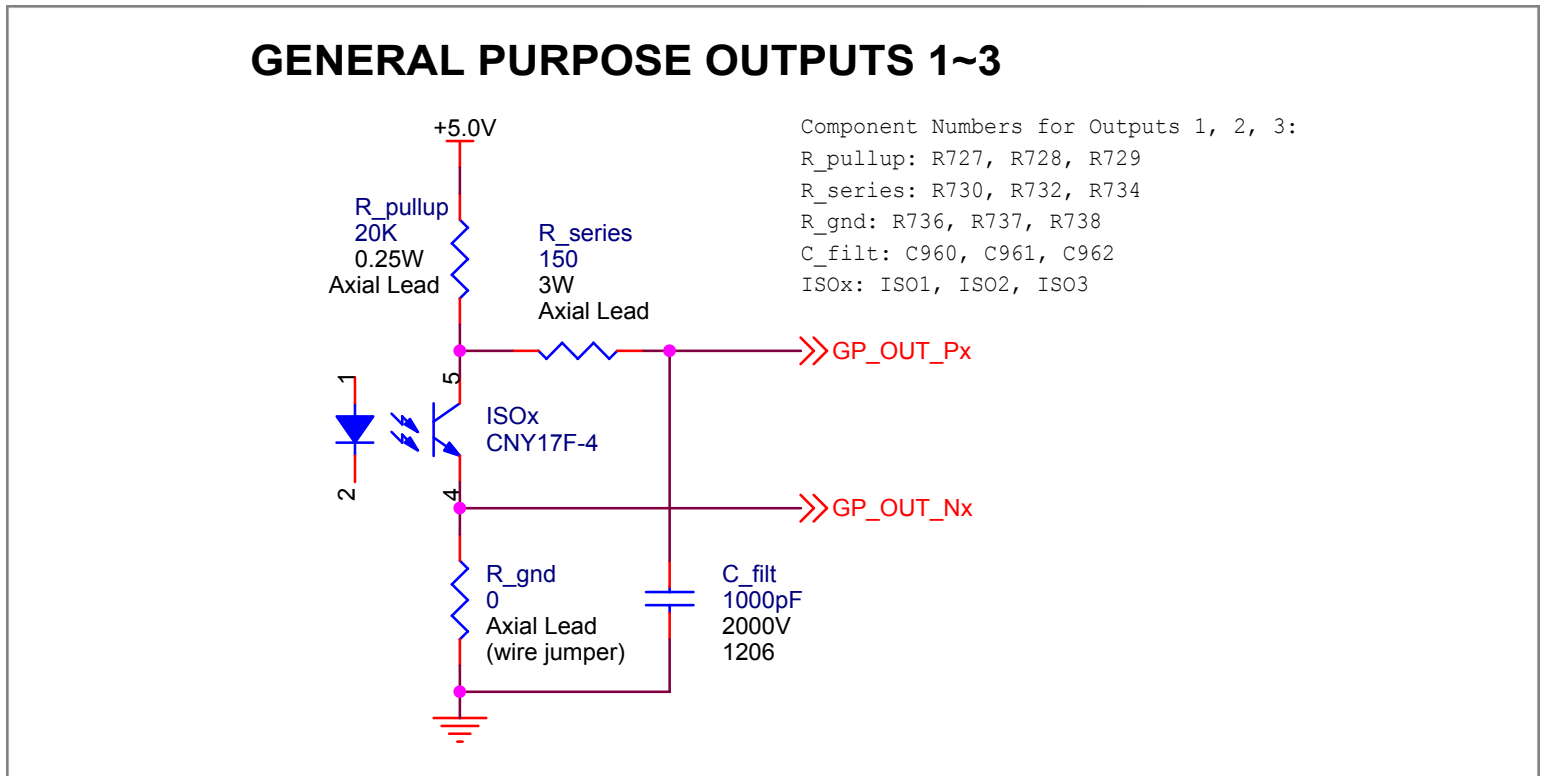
GENERAL PURPOSE OUTPUTS 1~3

+5.0V

Component Numbers for Outputs 1, 2, 3:
R_pullup: R727, R728, R729
R_series: R730, R732, R734
R_gnd: R736, R737, R738
C_filt: C960, C961, C962
ISOx: ISO1, ISO2, ISO3

R_pullup
20K
0.25W
Axial Lead

R_series
150
3W
Axial Lead

GP_OUT_Px

1
5
ISOx
CNY17F-4
2
4

GP_OUT_Nx

R_gnd
0
Axial Lead
(wire jumper)

C_filt
1000pF
2000V
1206